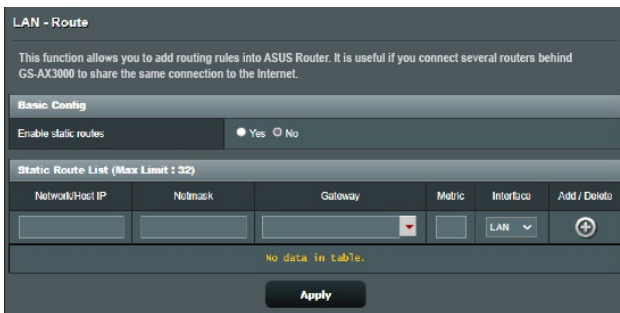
LAN - Route

This function allows you to add routing rules into ASUS Router. It is useful if you connect several routers behind GS-AX3000 to share the same connection to the Internet.

Basic Config

Enable static routes ● Yes ○ No

Static Route List (Max Limit : 32)

| Network/Host IP | Netmask | Gateway | Metric | Interface | Add / Delete |
|---|---|---|---|---|---|
| | | | | LAN | |

No data in table.

Apply